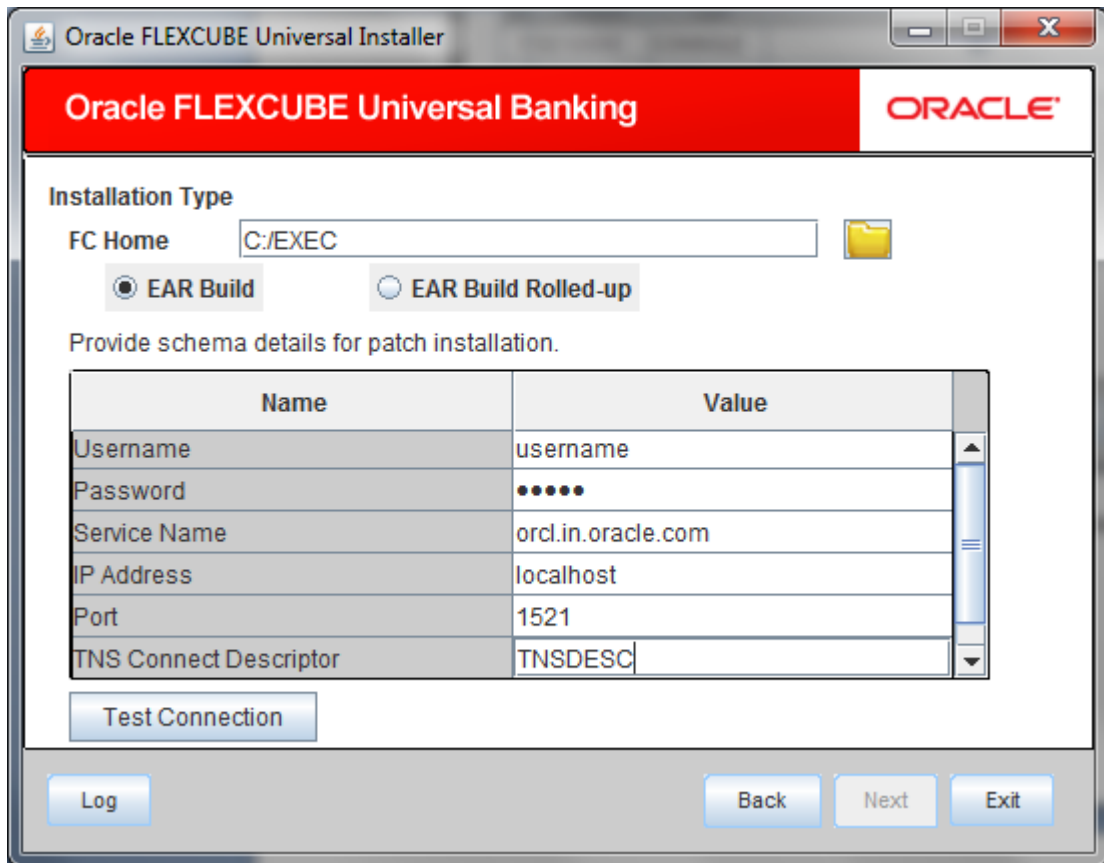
Oracle FLEXCUBE Universal Installer

Oracle FLEXCUBE Universal Banking

ORACLE

Installation Type

FC Home C:/EXEC

EAR Build

EAR Build Rolled-up

Provide schema details for patch installation.

| Name | Value |
|---|---|
| Username | username |
| Password | ••••• |
| Service Name | orcl.in.oracle.com |
| IP Address | localhost |
| Port | 1521 |
| TNS Connect Descriptor | TNSDESC |

Test Connection

Log

Back

Next

Exit